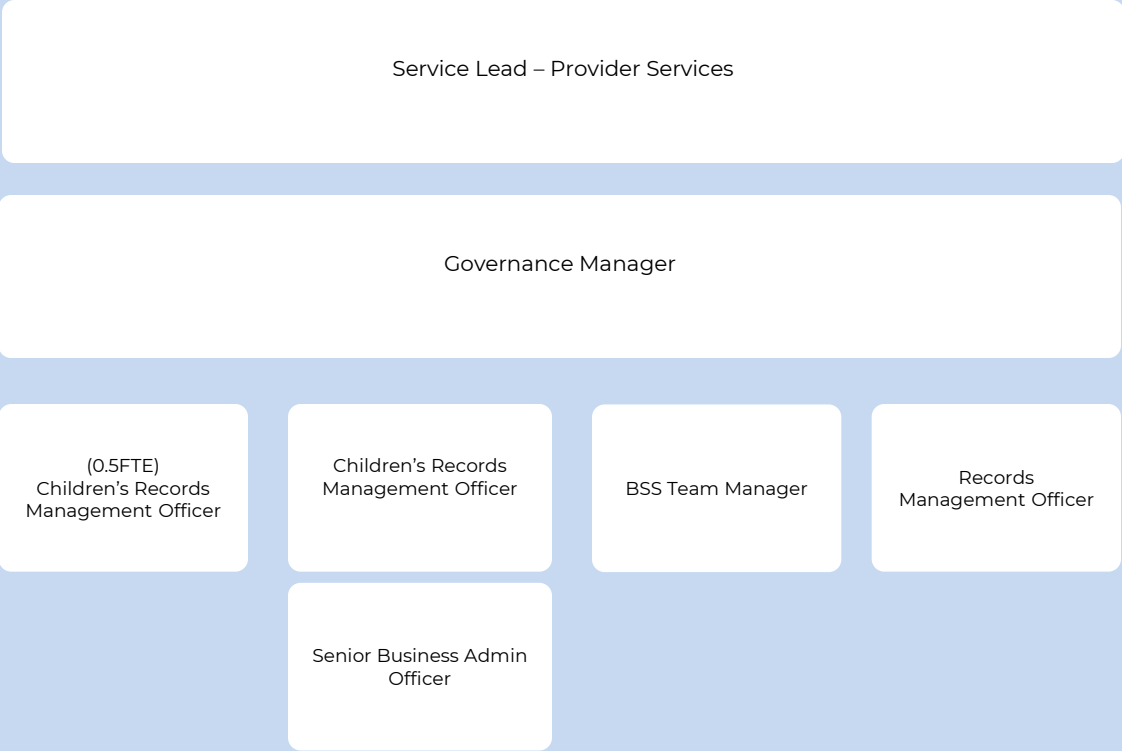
Service Lead – Provider Services

Governance Manager

(0.5FTE)
Children’s Records Management Officer

Children’s Records Management Officer

BSS Team Manager

Records Management Officer

Senior Business Admin Officer